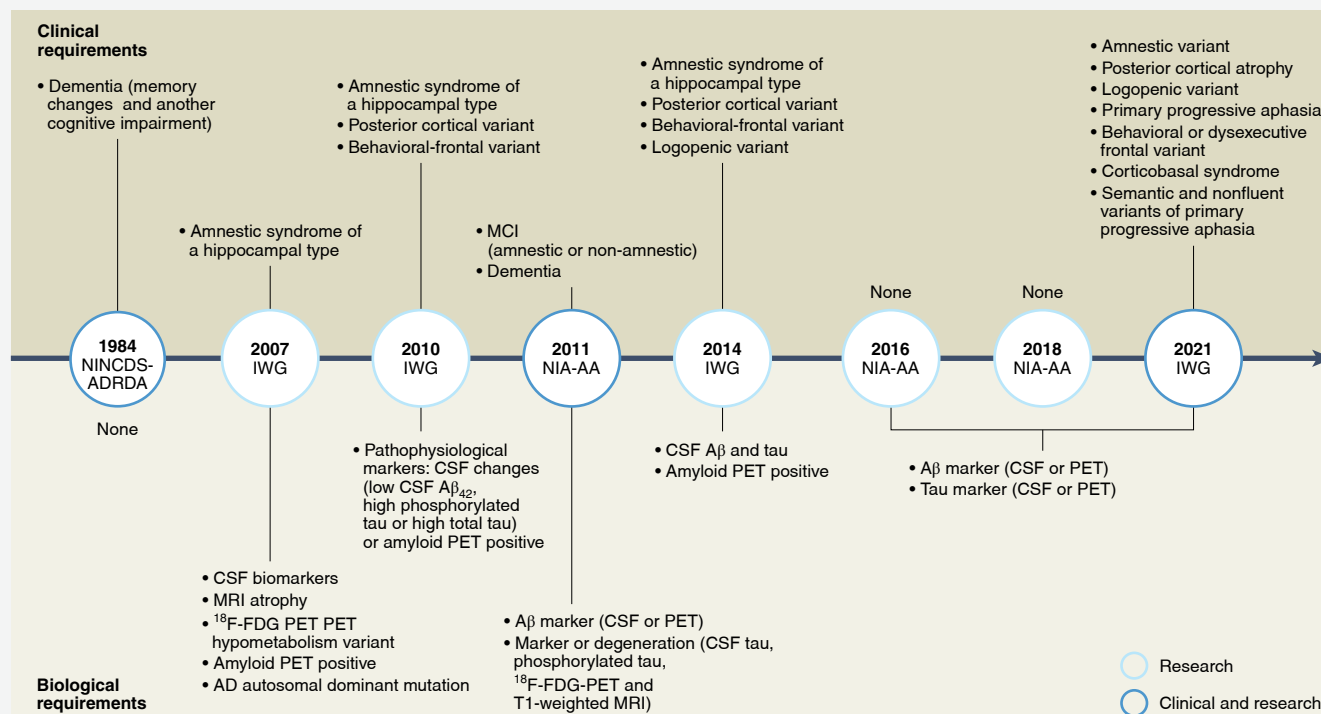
Clinical requirements

• Dementia (memory changes and another cognitive impairment)

• Amnestic syndrome of a hippocampal type

• Amnestic syndrome of a hippocampal type
• Posterior cortical variant
• Behavioral-frontal variant

• MCI (amnestic or non-amnestic)
• Dementia

• Amnestic syndrome of a hippocampal type
• Posterior cortical variant
• Behavioral-frontal variant
• Logopenic variant

None

None

• Amnestic variant
• Posterior cortical atrophy
• Logopenic variant
• Primary progressive aphasia
• Behavioral or dysexecutive frontal variant
• Corticobasal syndrome
• Semantic and nonfluent variants of primary progressive aphasia

1984 NINCDS-ADRDA

2007 IWG

2010 IWG

2011 NIA-AA

2014 IWG

2016 NIA-AA

2018 NIA-AA

2021 IWG

None

• Pathophysiological markers: CSF changes (low CSF A$\beta_{42}$, high phosphorylated tau or high total tau) or amyloid PET positive

• CSF A$\beta$ and tau
• Amyloid PET positive

• A$\beta$ marker (CSF or PET)
• Tau marker (CSF or PET)

• CSF biomarkers
• MRI atrophy
• $^{18}$F-FDG PET PET hypometabolism variant
• Amyloid PET positive
• AD autosomal dominant mutation

• A$\beta$ marker (CSF or PET)
• Marker or degeneration (CSF tau, phosphorylated tau, $^{18}$F-FDG-PET and T1-weighted MRI)

Research

Clinical and research

Biological requirements